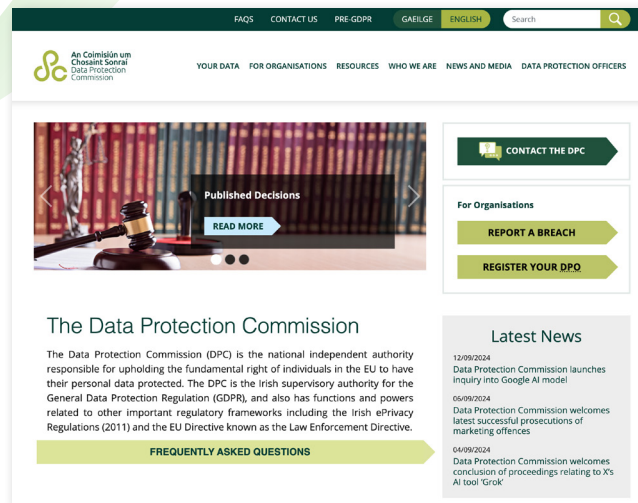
FAQS CONTACT US PRE-GDPR GAEILGE ENGLISH Search

An Coimisiún um Chosaint Sonraí
Data Protection Commission

YOUR DATA FOR ORGANISATIONS RESOURCES WHO WE ARE NEWS AND MEDIA DATA PROTECTION OFFICERS

Published Decisions

READ MORE

CONTACT THE DPC

For Organisations

REPORT A BREACH

REGISTER YOUR DPO

The Data Protection Commission

The Data Protection Commission (DPC) is the national independent authority responsible for upholding the fundamental right of individuals in the EU to have their personal data protected. The DPC is the Irish supervisory authority for the General Data Protection Regulation (GDPR), and also has functions and powers related to other important regulatory frameworks including the Irish ePrivacy Regulations (2011) and the EU Directive known as the Law Enforcement Directive.

FREQUENTLY ASKED QUESTIONS

Latest News

12/09/2024
Data Protection Commission launches inquiry into Google AI model

06/09/2024
Data Protection Commission welcomes latest successful prosecutions of marketing offences

04/09/2024
Data Protection Commission welcomes conclusion of proceedings relating to X's AI tool 'Grok'